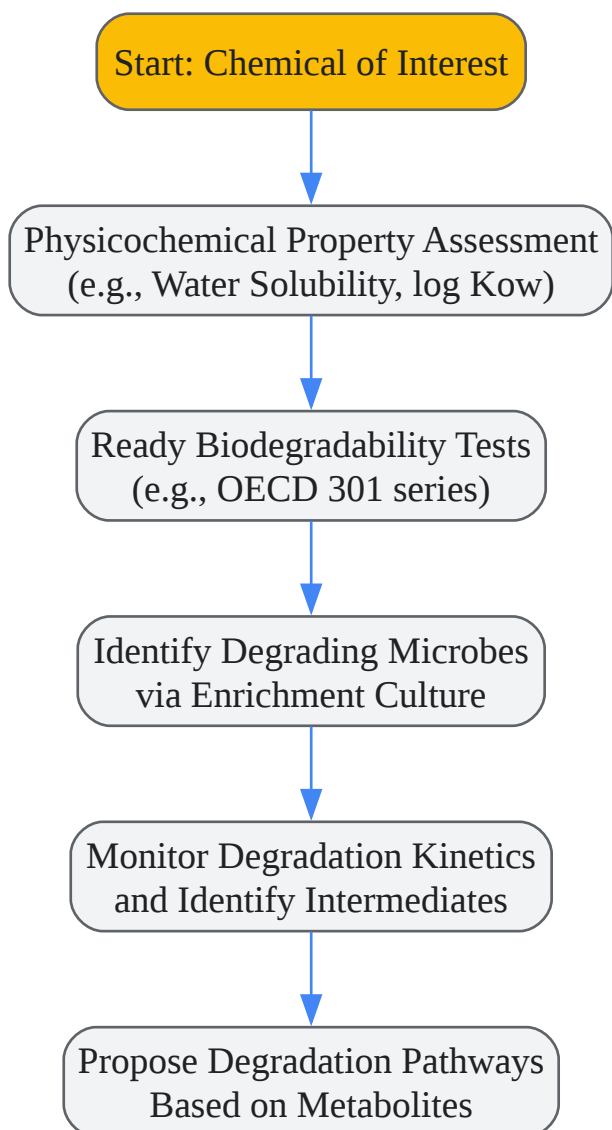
Start: Chemical of Interest

Physicochemical Property Assessment (e.g., Water Solubility, log Kow)

Ready Biodegradability Tests (e.g., OECD 301 series)

Identify Degrading Microbes via Enrichment Culture

Monitor Degradation Kinetics and Identify Intermediates

Propose Degradation Pathways Based on Metabolites